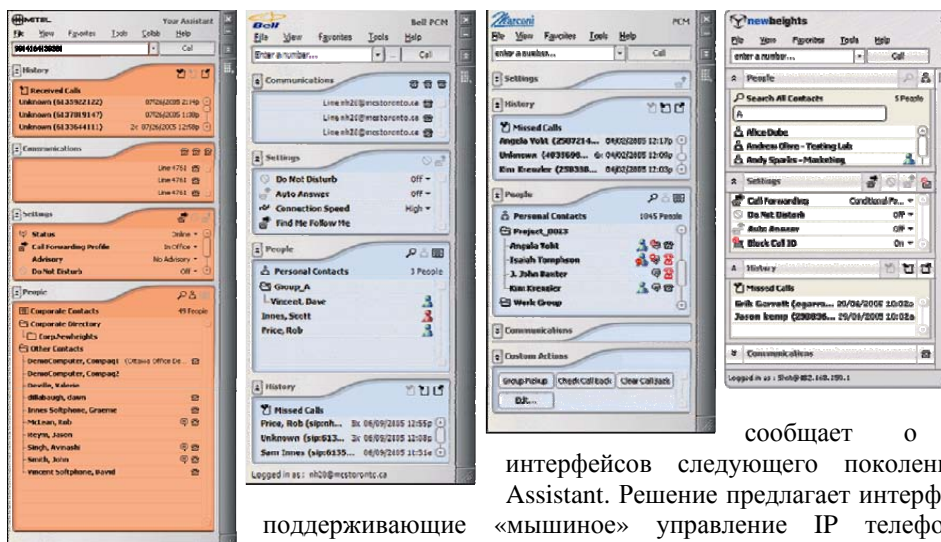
MITEL Your Assistant
File View Favorites Tools Collab Help
Call

History
Received Calls
Unknown (6133922122) 07/26/2005 2:14p
Unknown (6137819147) 07/26/2005 1:38p
Unknown (6133644111) 2x 07/26/2005 12:58p

Communications
Line 4761
Line 4761
Line 4761

Settings
Status Online
Call Forwarding Profile In Office
Advisory No Advisory
Do Not Disturb Off

People
Corporate Contacts 49 People
Corporate Directory
Corp.Newheights
Other Contacts
DemoComputer, Compaq1 (Ottawa Office De...
DemoComputer, Compaq2
Deville, Valerie
dillabaugh, dawn
Innes Softphone, Graeme
McLean, Rob
Reym, Jason
Singh, Avinashi
Smith, John
Vincent Softphone, David

Bell PCM
File View Favorites Tools Help
Enter a number... Call

Communications
Line nh20@mcstoronto.ca
Line nh20@mcstoronto.ca
Line nh20@mcstoronto.ca

Settings
Do Not Disturb Off
Auto Answer Off
Connection Speed High
Find Me Follow Me

People
Personal Contacts 3 People
Group_A
Vincent, Dave
Innes, Scott
Price, Rob

History
Missed Calls
Price, Rob (sip:nh... 3x 06/09/2005 12:55p
Unknown (sip:613... 3x 06/09/2005 12:08p
Sam Innes (sip:6135... 06/09/2005 11:51a
Logged in as: nh20@mcstoronto.ca

Marconi PCM
File View Favorites Tools Help
enter a number... Call

Settings

History
Missed Calls
Angela Tobit (2507214... 04/02/2005 12:17p
Unknown (4031690... 4x 04/02/2005 12:08p
Kim Kreusler (250338... 04/02/2005 12:03p

People
Personal Contacts 1045 People
Project_0013
Angela Tobit
Isaiah Tomphson
J. John Baxter
Kim Kreusler
Work Group

Communications

Custom Actions
Group Pickup Check Call Back Clear Call Back
DJI...

newheights
File View Favorites Tools Help
enter a number... Call

People
Search All Contacts 5 People
A
Alice Dube
Andrew Olivo - Testing Lab
Andy Sparks - Marketing

Settings
Call Forwarding Conditional Fo...
Do Not Disturb Off
Auto Answer Off
Block Call ID On

History
Missed Calls
Erik Garrett (egarre... 20/06/2005 10:02a
Jason kemp (250836... 29/06/2005 10:02a

Communications
Logged in as: Steh@192.168.159.1

сообщает о
интерфейсов следующего поколен
Assistant. Решение предлагает интерф
поддерживающие «мышиное» управление IP телефо